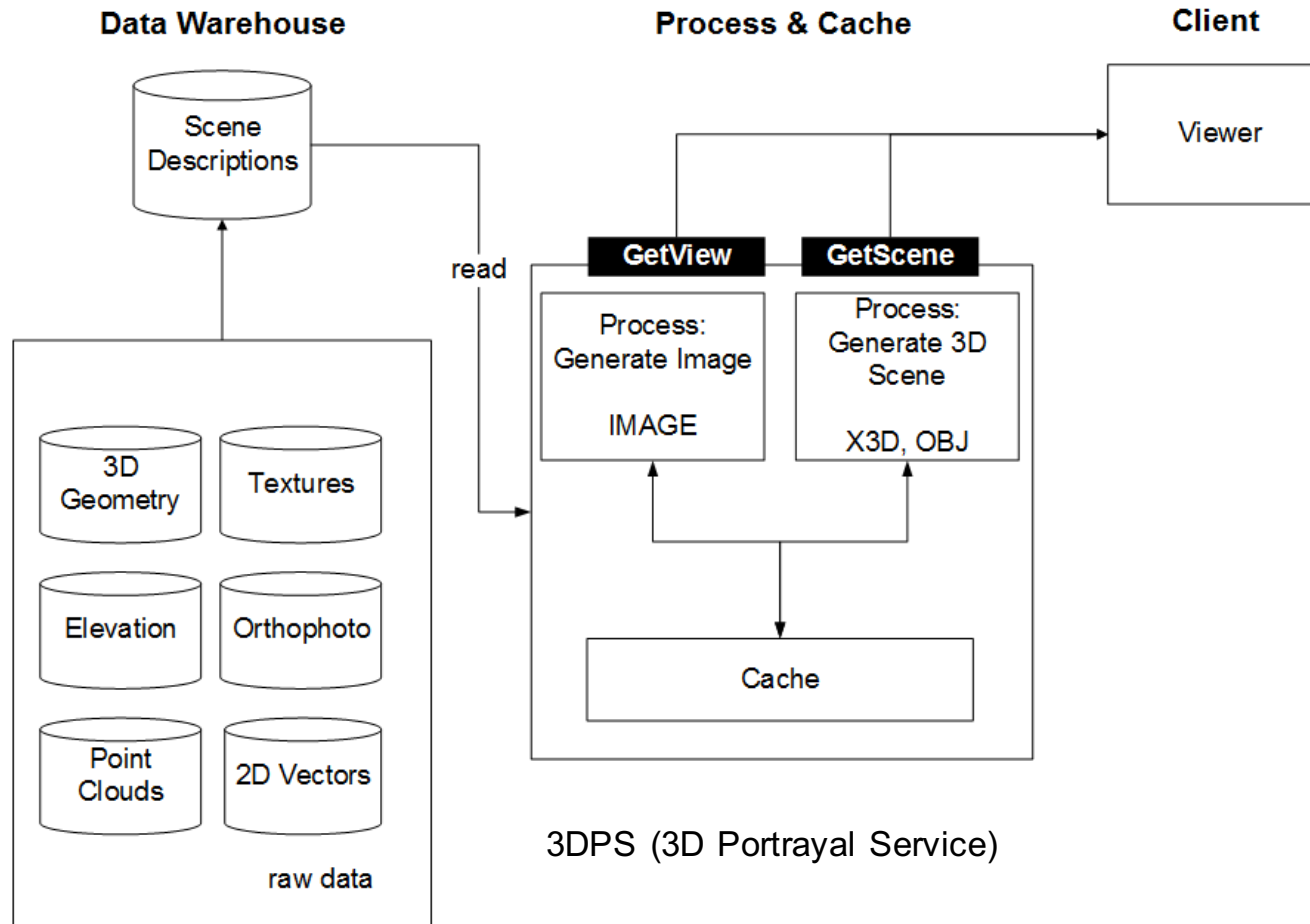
Data Warehouse

Process & Cache

Client

Scene Descriptions

Viewer

read

GetView

GetScene

Process: Generate Image

IMAGE

Process: Generate 3D Scene

X3D, OBJ

3D Geometry

Textures

Elevation

Orthophoto

Point Clouds

2D Vectors

raw data

Cache

3DPS (3D Portrayal Service)